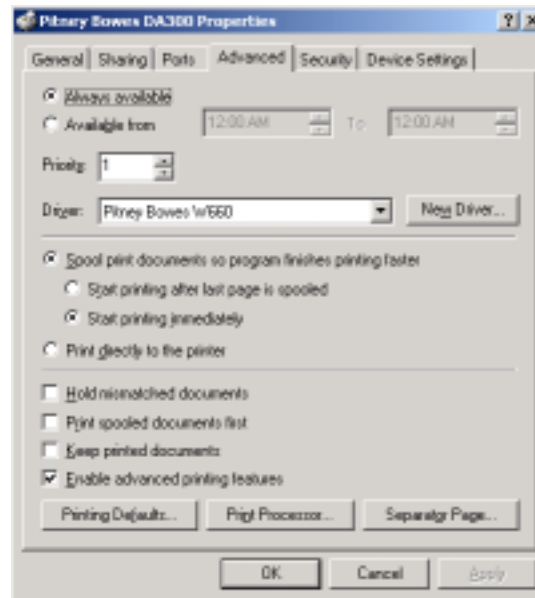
Pitney Bowes DA300 Properties ? X

General | Sharing | Ports | Advanced | Security | Device Settings

Always available

Available from 12:00 AM To 12:00 AM

Priority: 1

Driver: Pitney Bowes W660 New Driver...

Spool print documents so program finishes printing faster

Start printing after last page is spooled

Start printing immediately

Print directly to the printer

Hold mismatched documents

Print spooled documents first

Keep printed documents

Enable advanced printing features

Printing Defaults... Print Processor... Separator Page...

OK Cancel Apply